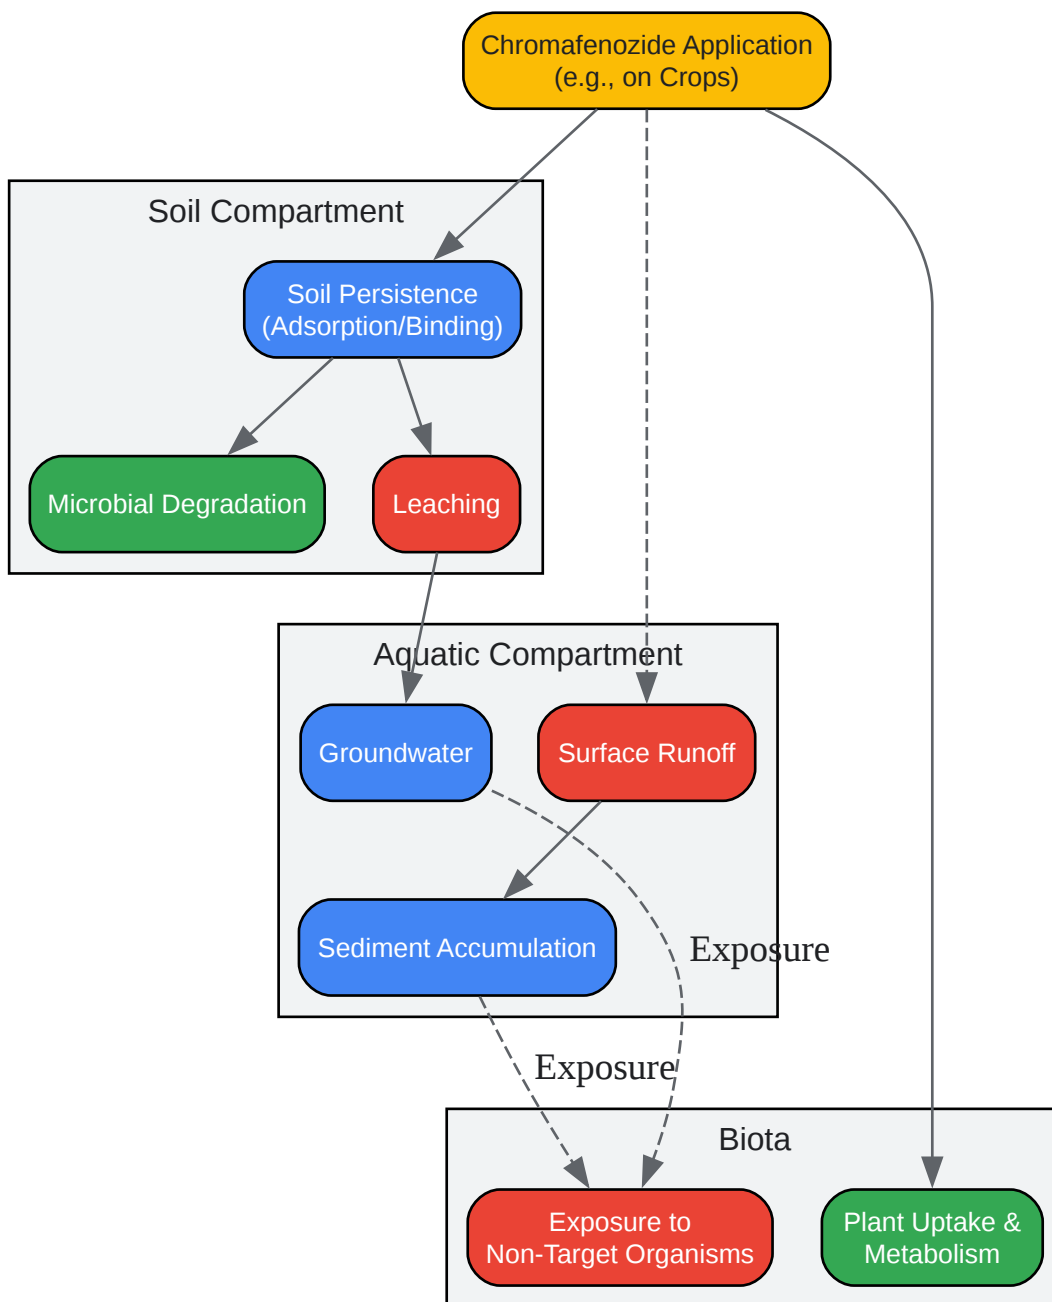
Chromafenozide Application
(e.g., on Crops)

Soil Compartment

Soil Persistence
(Adsorption/Binding)

Microbial Degradation

Leaching

Aquatic Compartment

Groundwater

Surface Runoff

Sediment Accumulation

Exposure

Exposure

Biota

Exposure to
Non-Target Organisms

Plant Uptake &
Metabolism